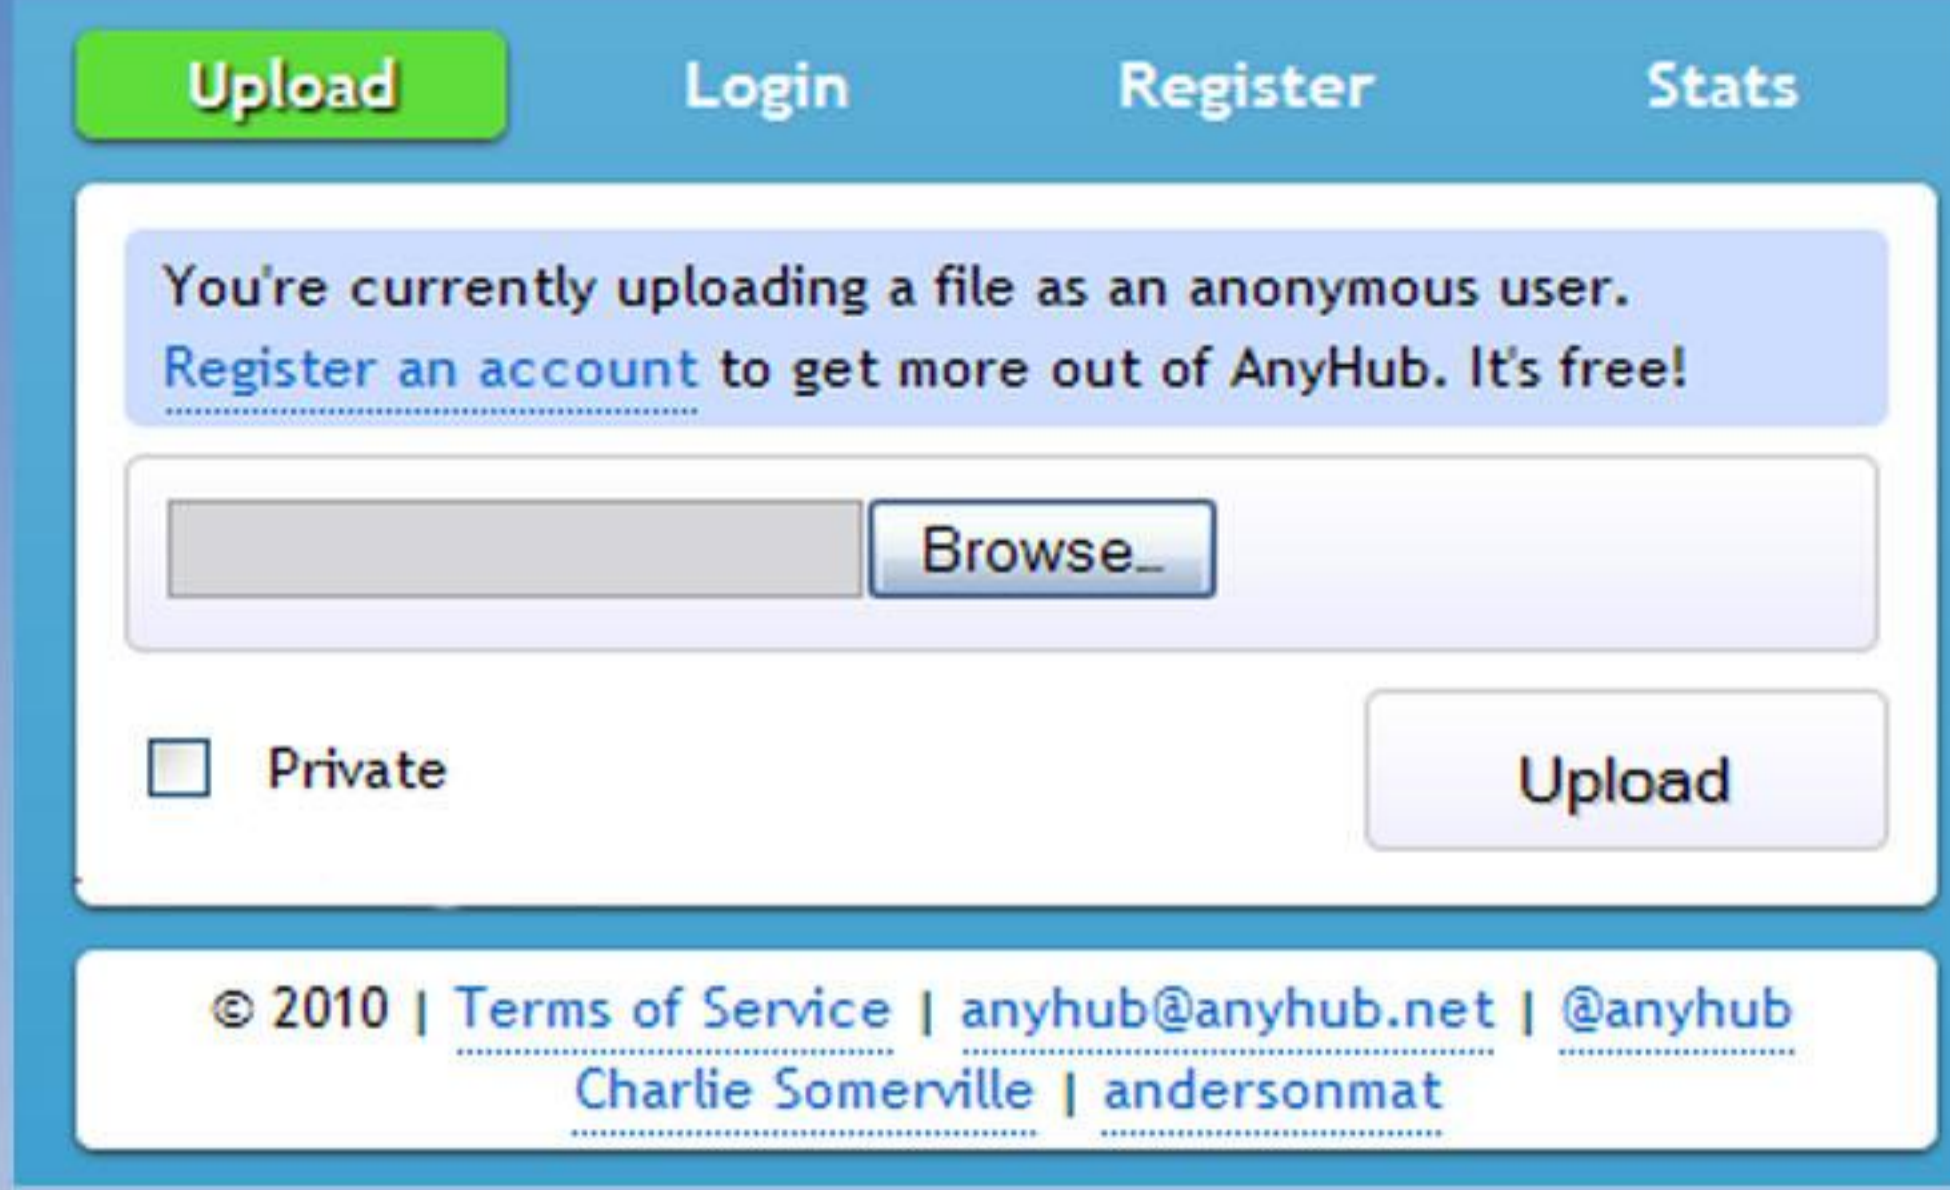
Upload Login Register Stats

You're currently uploading a file as an anonymous user. Register an account to get more out of AnyHub. It's free!

Browse...

Private

Upload

© 2010 | Terms of Service | anyhub@anyhub.net | @anyhub
Charlie Somerville | andersonmat